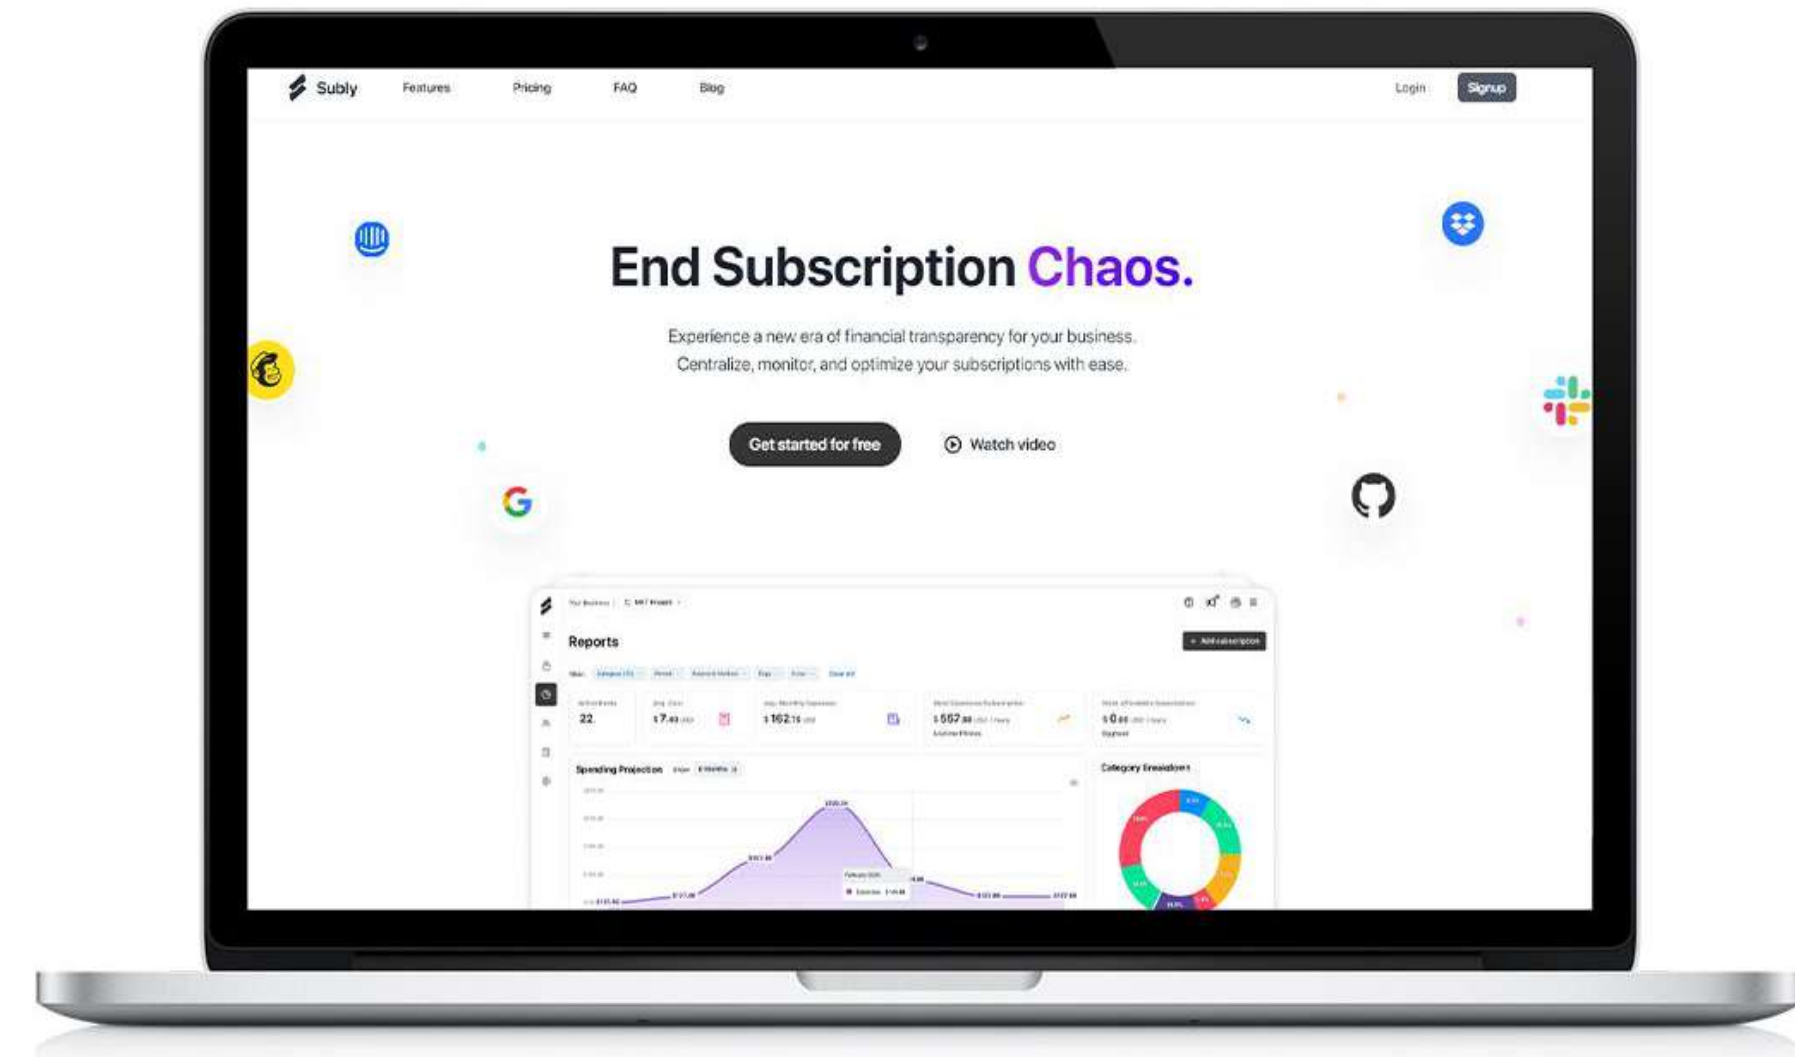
Subly Features Pricing FAQ Blog Login Signup

End Subscription Chaos.

Experience a new era of financial transparency for your business. Centralize, monitor, and optimize your subscriptions with ease.

Get started for free

Watch video

G

Your Business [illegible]

Reports

+ Add subscription

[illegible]

22

$7.40 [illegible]

$162.16 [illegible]

$557.88 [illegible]

$0.00 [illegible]

Spending Projection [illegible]

Category Breakdown

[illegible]